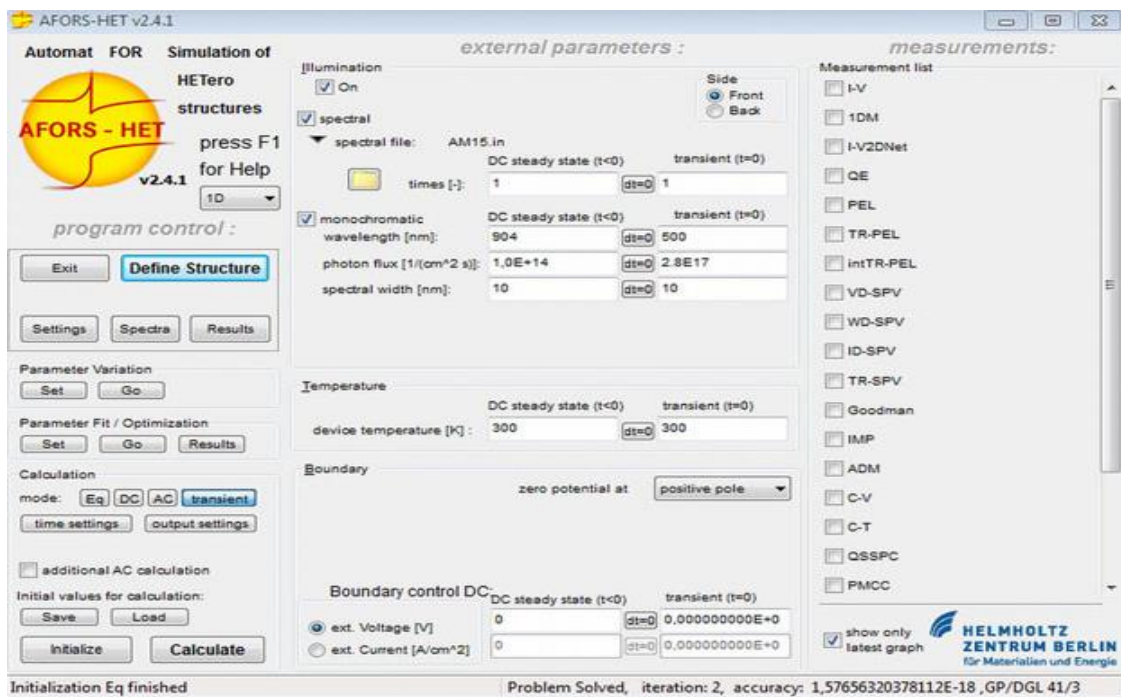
AFORS-HET v2.4.1

Automat FOR Simulation of HETero structures

AFORS - HET

v2.4.1

press F1 for Help

1D

program control :

Exit

Define Structure

Settings

Spectra

Results

Parameter Variation

Set

Go

Parameter Fit / Optimization

Set

Go

Results

Calculation

mode: Eq DC AC transient

time settings

output settings

additional AC calculation

Initial values for calculation:

Save

Load

Initialize

Calculate

external parameters :

Illumination

On

Side

Front

Back

spectral

spectral file: AM15.in

| | DC steady state (t<0) | | transient (t=0) |
|---|---|---|---|
| times [-]: | 1 | dt=0 | 1 |

monochromatic

| | DC steady state (t<0) | | transient (t=0) |
|---|---|---|---|
| wavelength [nm]: | 904 | dt=0 | 500 |
| photon flux [1/(cm^2 s)]: | 1,0E+14 | dt=0 | 2.8E17 |
| spectral width [nm]: | 10 | dt=0 | 10 |

Temperature

| | DC steady state (t<0) | | transient (t=0) |
|---|---|---|---|
| device temperature [K] : | 300 | dt=0 | 300 |

Boundary

zero potential at positive pole

Boundary control DC

| | DC steady state (t<0) | | transient (t=0) |
|---|---|---|---|
| ext. Voltage [V] | 0 | dt=0 | 0,000000000E+0 |
| ext. Current [A/cm^2] | 0 | dt=0 | 0,000000000E+0 |

measurements:

Measurement list

I-V

1DM

I-V2DNet

QE

PEL

TR-PEL

intTR-PEL

VD-SPV

WD-SPV

ID-SPV

TR-SPV

Goodman

IMP

ADM

C-V

C-T

QSSPC

PMCC

show only latest graph

HELMHOLTZ ZENTRUM BERLIN für Materialien und Energie

Initialization Eq finished

Problem Solved, iteration: 2, accuracy: 1,57656320378112E-18 ,GP/DGL 41/3